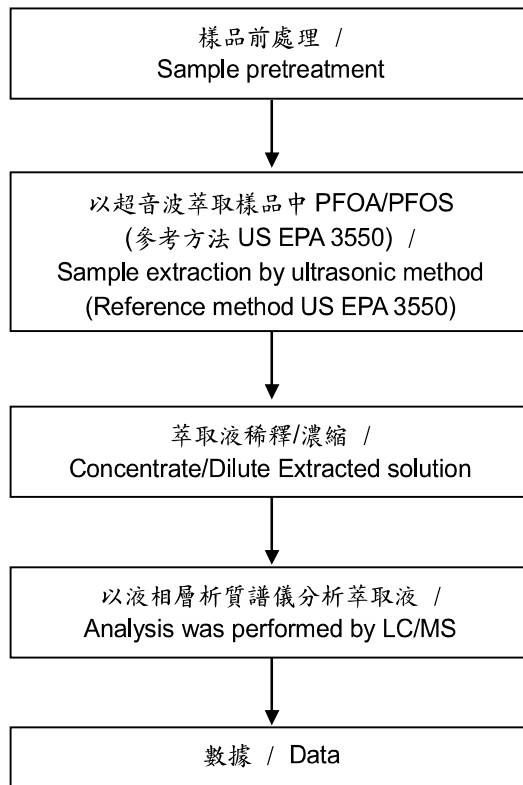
樣品前處理 /
Sample pretreatment

以超音波萃取樣品中 PFOA/PFOS
(參考方法 US EPA 3550) /
Sample extraction by ultrasonic method
(Reference method US EPA 3550)

萃取液稀釋/濃縮 /
Concentrate/Dilute Extracted solution

以液相層析質譜儀分析萃取液 /
Analysis was performed by LC/MS

數據 / Data